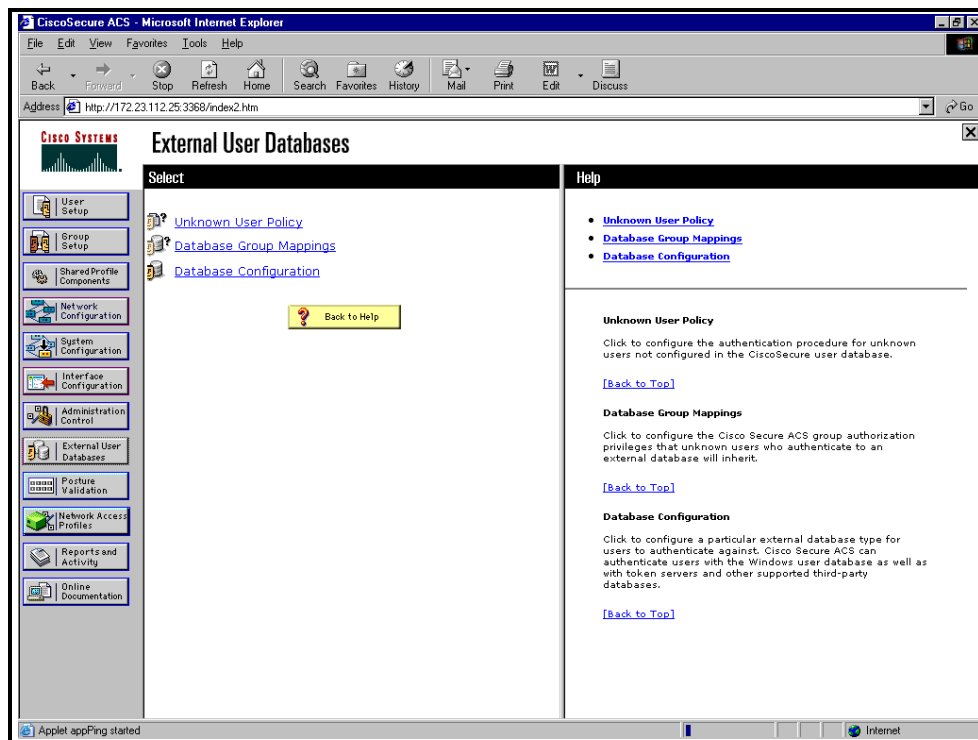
CiscoSecure ACS - Microsoft Internet Explorer

File Edit View Favorites Tools Help

Back Forward Stop Refresh Home Search Favorites History Mail Print Edit Discuss

Address http://172.23.112.25:3368/index2.htm

Go

CISCO SYSTEMS

External User Databases

User Setup
Group Setup
Shared Profile Components
Network Configuration
System Configuration
Interface Configuration
Administration Control
External User Databases
Posture Validation
Network Access Profiles
Reports and Activity
Online Documentation

Select

Unknown User Policy
Database Group Mappings
Database Configuration

Back to Help

Help

- Unknown User Policy
- Database Group Mappings
- Database Configuration

Unknown User Policy

Click to configure the authentication procedure for unknown users not configured in the CiscoSecure user database.

[Back to Top]

Database Group Mappings

Click to configure the Cisco Secure ACS group authorization privileges that unknown users who authenticate to an external database will inherit.

[Back to Top]

Database Configuration

Click to configure a particular external database type for users to authenticate against. Cisco Secure ACS can authenticate users with the Windows user database as well as with token servers and other supported third-party databases.

[Back to Top]

Applet appPing started

Internet